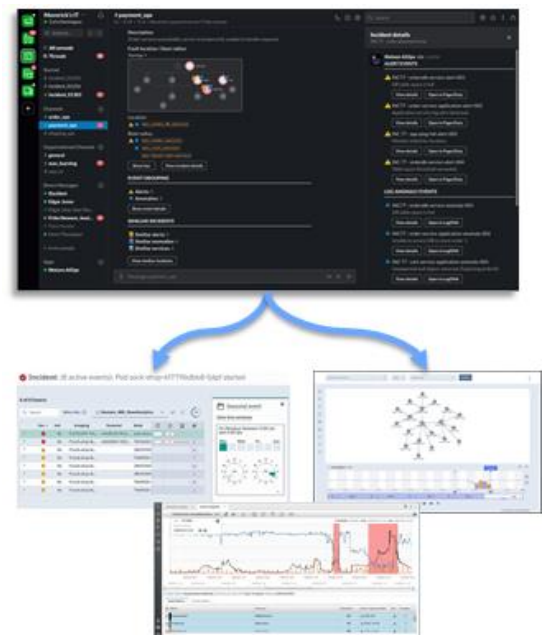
# payment_ops

Description

Fault location / Root cause

Incident details

ALERT EVENTS

View details

Open in PagerDuty

LOG ANOMALY EVENTS

Open in LogDNA

EVENT GROUPING

SIMILAR INCIDENTS

Incident: 35 active events. Pod sock-shop-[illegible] started

Seasonal event